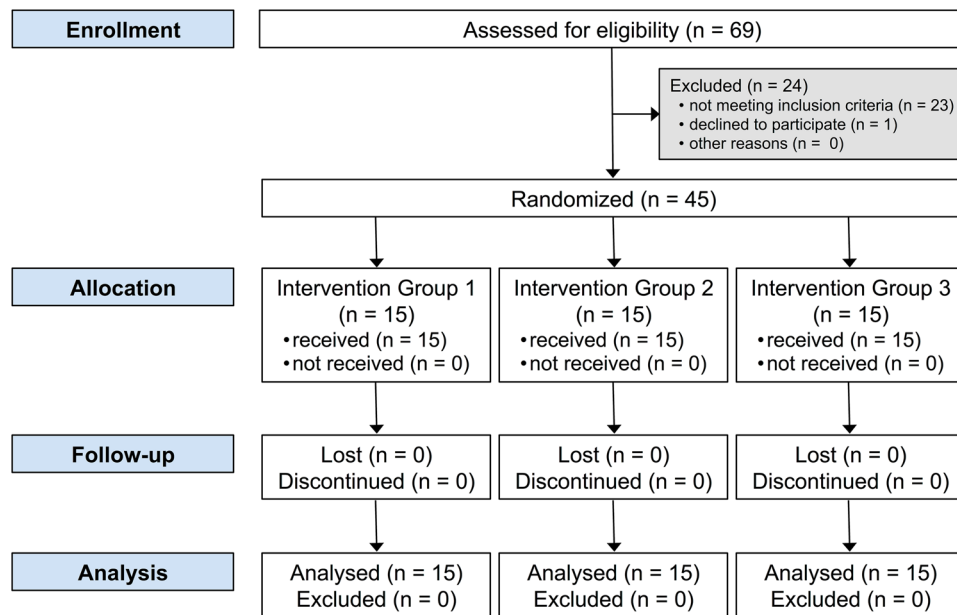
Enrollment

Assessed for eligibility (n = 69)

Excluded (n = 24)
• not meeting inclusion criteria (n = 23)
• declined to participate (n = 1)
• other reasons (n = 0)

Randomized (n = 45)

Allocation

Intervention Group 1 (n = 15)
• received (n = 15)
• not received (n = 0)

Intervention Group 2 (n = 15)
• received (n = 15)
• not received (n = 0)

Intervention Group 3 (n = 15)
• received (n = 15)
• not received (n = 0)

Follow-up

Lost (n = 0)
Discontinued (n = 0)

Lost (n = 0)
Discontinued (n = 0)

Lost (n = 0)
Discontinued (n = 0)

Analysis

Analysed (n = 15)
Excluded (n = 0)

Analysed (n = 15)
Excluded (n = 0)

Analysed (n = 15)
Excluded (n = 0)